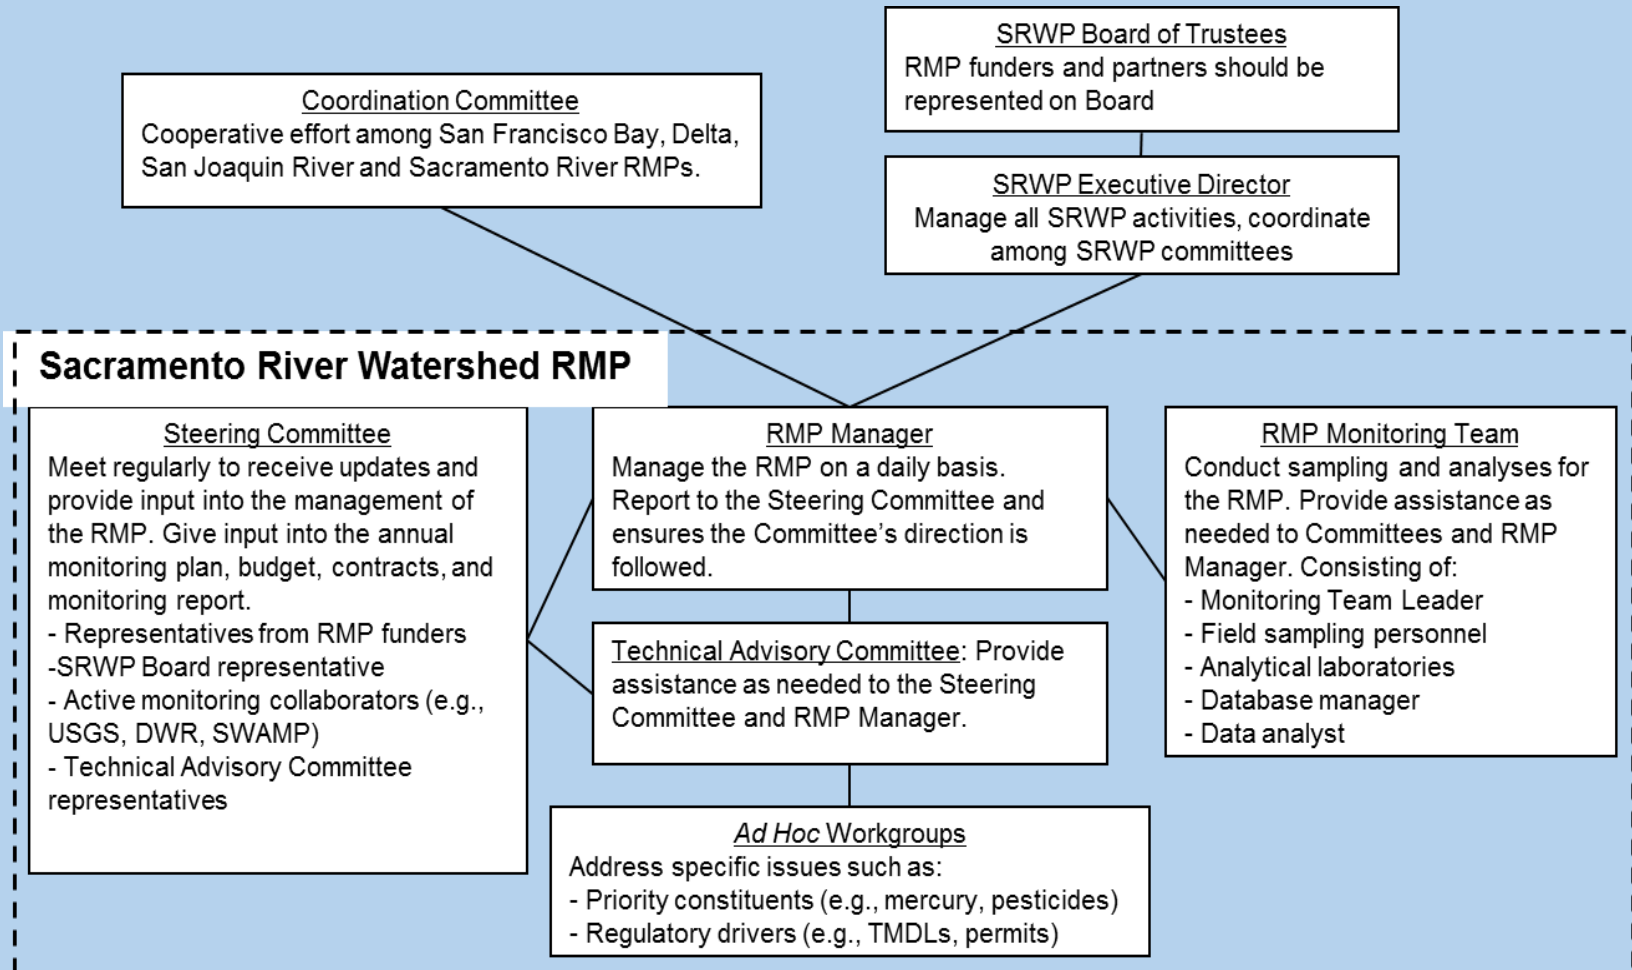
SRWP Board of Trustees
RMP funders and partners should be represented on Board

Coordination Committee
Cooperative effort among San Francisco Bay, Delta, San Joaquin River and Sacramento River RMPs.

SRWP Executive Director
Manage all SRWP activities, coordinate among SRWP committees

Sacramento River Watershed RMP

Steering Committee
Meet regularly to receive updates and provide input into the management of the RMP. Give input into the annual monitoring plan, budget, contracts, and monitoring report.
- Representatives from RMP funders
-SRWP Board representative
- Active monitoring collaborators (e.g., USGS, DWR, SWAMP)
- Technical Advisory Committee representatives

RMP Manager
Manage the RMP on a daily basis. Report to the Steering Committee and ensures the Committee's direction is followed.

RMP Monitoring Team
Conduct sampling and analyses for the RMP. Provide assistance as needed to Committees and RMP Manager. Consisting of:
- Monitoring Team Leader
- Field sampling personnel
- Analytical laboratories
- Database manager
- Data analyst

Technical Advisory Committee: Provide assistance as needed to the Steering Committee and RMP Manager.

Ad Hoc Workgroups
Address specific issues such as:
- Priority constituents (e.g., mercury, pesticides)
- Regulatory drivers (e.g., TMDLs, permits)